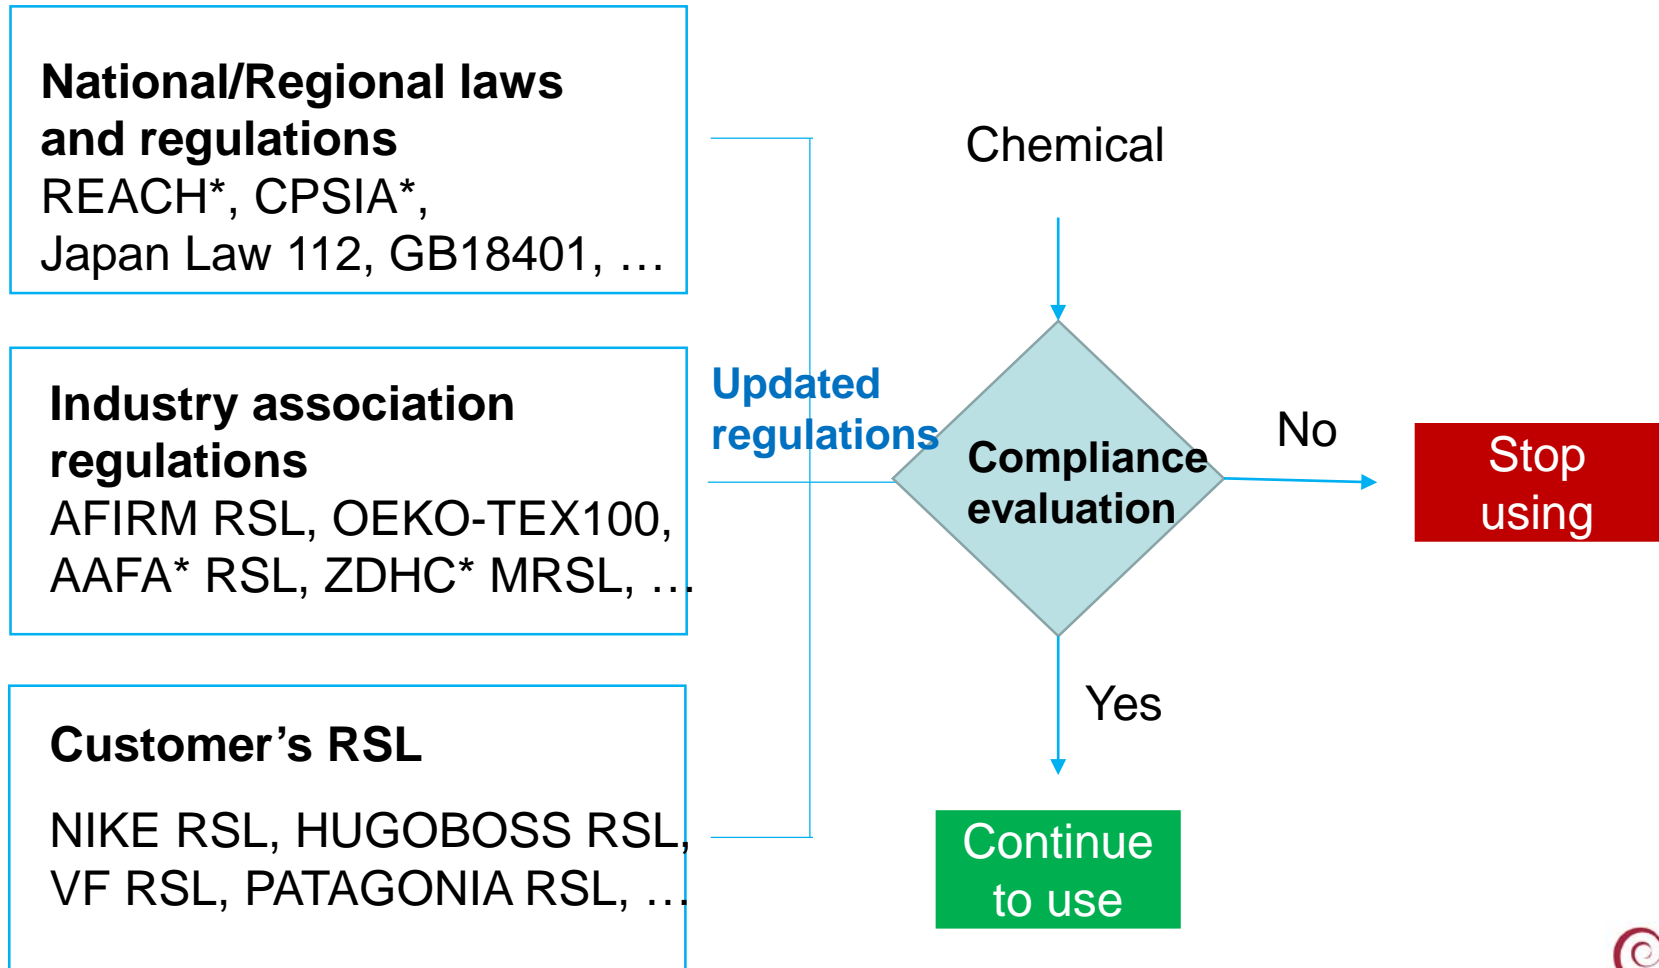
National/Regional laws and regulations
REACH*, CPSIA*,
Japan Law 112, GB18401, …

Industry association regulations
AFIRM RSL, OEKO-TEX100,
AAFA* RSL, ZDHC* MRSL, …

Customer’s RSL

NIKE RSL, HUGOBOSS RSL,
VF RSL, PATAGONIA RSL, …

Updated regulations

Chemical

Compliance evaluation

No

Stop using

Yes

Continue to use